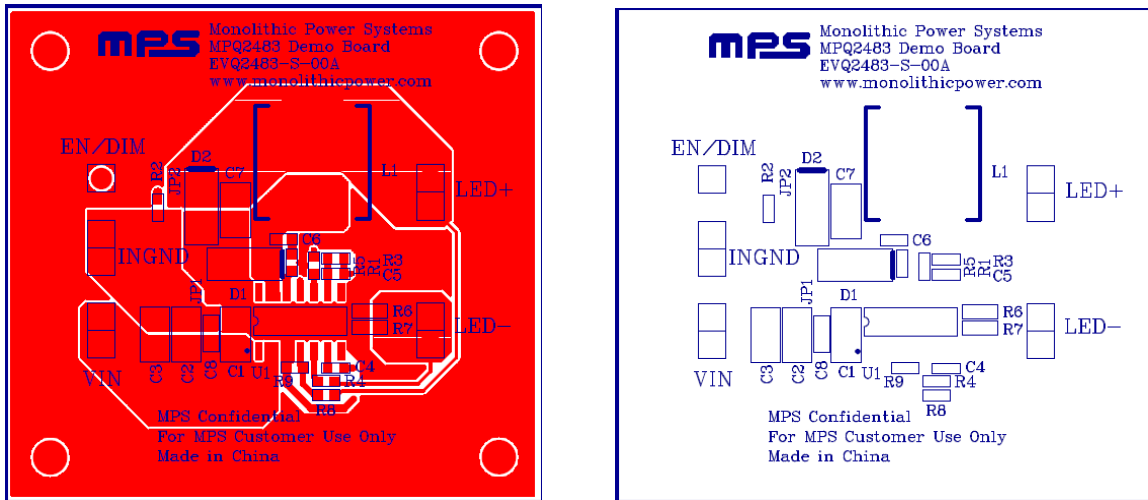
MPS Monolithic Power Systems
MPQ2483 Demo Board
EVQ2483-S-00A
www.monolithicpower.com

EN/DIM
R2
JP2
D2
C7
L1
LED+
INGND
C6
R5
R1
R3
C5
JP1
D1
R6
R7
LED−
VIN
C3
C2
C8
C1
U1
R9
C4
R4
R8

MPS Confidential
For MPS Customer Use Only
Made in China

MPS Monolithic Power Systems
MPQ2483 Demo Board
EVQ2483-S-00A
www.monolithicpower.com

EN/DIM
R2
JP2
D2
C7
L1
LED+
INGND
C6
R5
R1
R3
C5
JP1
D1
R6
R7
LED−
VIN
C3
C2
C8
C1
U1
R9
C4
R4
R8

MPS Confidential
For MPS Customer Use Only
Made in China